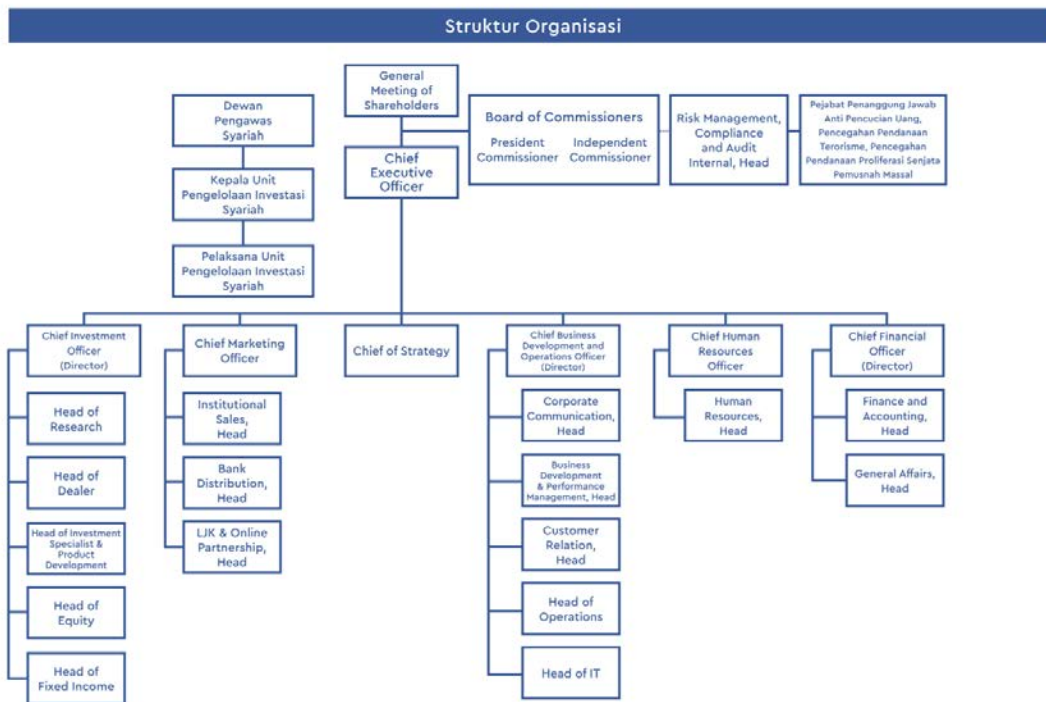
Struktur Organisasi

General Meeting of Shareholders

Dewan Pengawas Syariah

Board of Commissioners

President Commissioner

Independent Commissioner

Risk Management, Compliance and Audit Internal, Head

Pejabat Penanggung Jawab Anti Pencucian Uang, Pencegahan Pendanaan Terorisme, Pencegahan Pendanaan Proliferasi Senjata Pemusnah Massal

Chief Executive Officer

Kepala Unit Pengelolaan Investasi Syariah

Pelaksana Unit Pengelolaan Investasi Syariah

Chief Investment Officer (Director)

Head of Research

Head of Dealer

Head of Investment Specialist & Product Development

Head of Equity

Head of Fixed Income

Chief Marketing Officer

Institutional Sales, Head

Bank Distribution, Head

LJK & Online Partnership, Head

Chief of Strategy

Chief Business Development and Operations Officer (Director)

Corporate Communication, Head

Business Development & Performance Management, Head

Customer Relation, Head

Head of Operations

Head of IT

Chief Human Resources Officer

Human Resources, Head

Chief Financial Officer (Director)

Finance and Accounting, Head

General Affairs, Head